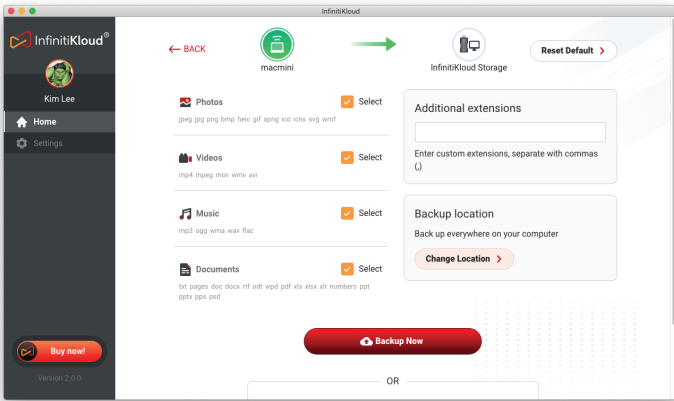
InfinitiKloud

InfinitiKloud®

Kim Lee

Home

Settings

Buy now!

Version 2.0.0

BACK

macmini

InfinitiKloud Storage

Reset Default

Photos

jpeg jpg png bmp heic gif apng ico icns svg wmf

Select

Videos

mp4 mpeg mov wmv avi

Select

Music

mp3 ogg wma wav flac

Select

Documents

txt pages doc docx rtf odt wpd pdf xls xlsx xlr numbers ppt pptx pps psd

Select

Additional extensions

Enter custom extensions, separate with commas (,)

Backup location

Back up everywhere on your computer

Change Location

Backup Now

OR